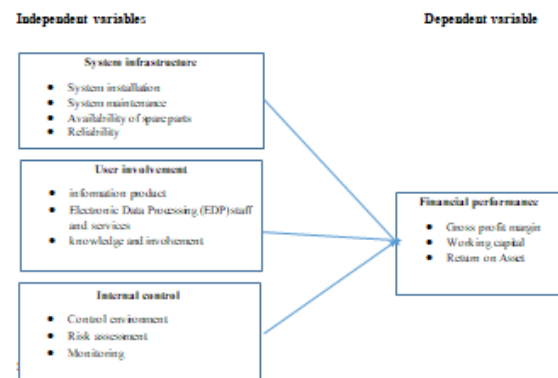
Independent variables

Dependent variable

System infrastructure

- System installation
- System maintenance
- Availability of spare parts
- Reliability

User involvement

- information product
- Electronic Data Processing (EDP)staff and services
- knowledge and involvement

Internal control

- Control environment
- Risk assessment
- Monitoring

Financial performance

- Gross profit margin
- Working capital
- Return on Asset